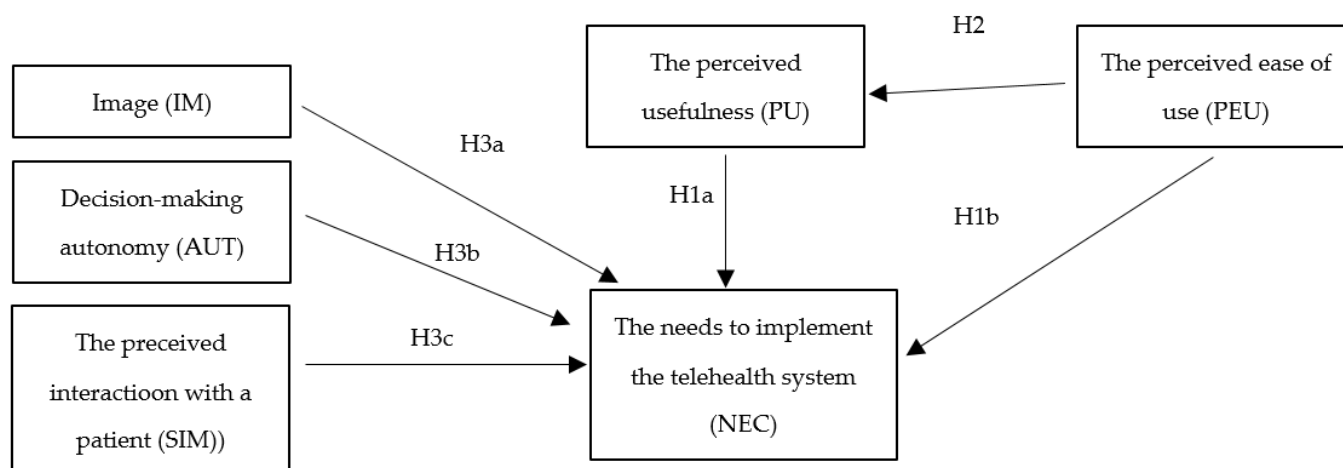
H2

The perceived usefulness (PU)

The perceived ease of use (PEU)

Image (IM)

H3a

H1a

H1b

Decision-making autonomy (AUT)

H3b

The preceived interactioon with a patient (SIM))

H3c

The needs to implement the telehealth system (NEC)